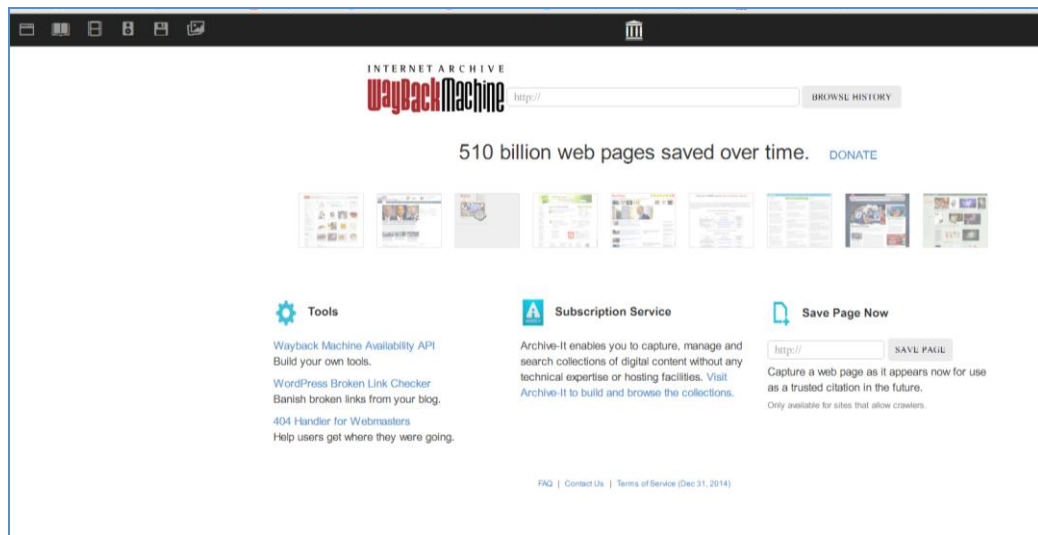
INTERNET ARCHIVE
WaybackMachine http:// BROWSE HISTORY

510 billion web pages saved over time. DONATE

Tools

Wayback Machine Availability API
Build your own tools.

WordPress Broken Link Checker
Banish broken links from your blog.

404 Handler for Webmasters
Help users get where they were going.

Subscription Service

Archive-It enables you to capture, manage and search collections of digital content without any technical expertise or hosting facilities. Visit Archive-It to build and browse the collections.

Save Page Now

http:// SAVE PAGE

Capture a web page as it appears now for use as a trusted citation in the future.

Only available for sites that allow crawlers.

FAQ | Contact Us | Terms of Service (Dec 31, 2014)